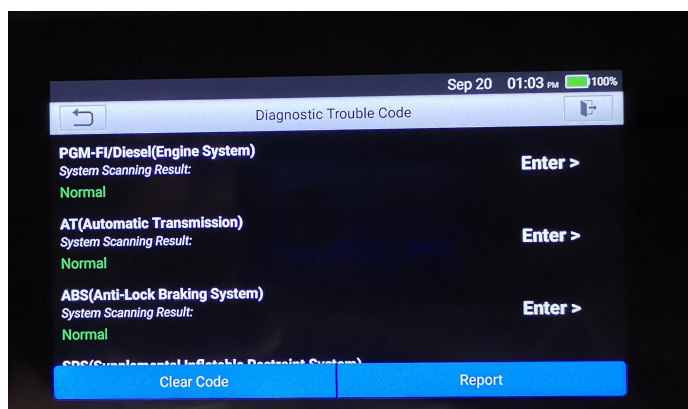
Sep 20 01:03 PM 100%

Diagnostic Trouble Code

PGM-FI/Diesel(Engine System)
System Scanning Result:
Normal

Enter >

AT(Automatic Transmission)
System Scanning Result:
Normal

Enter >

ABS(Anti-Lock Braking System)
System Scanning Result:
Normal

Enter >

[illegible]

Clear Code

Report